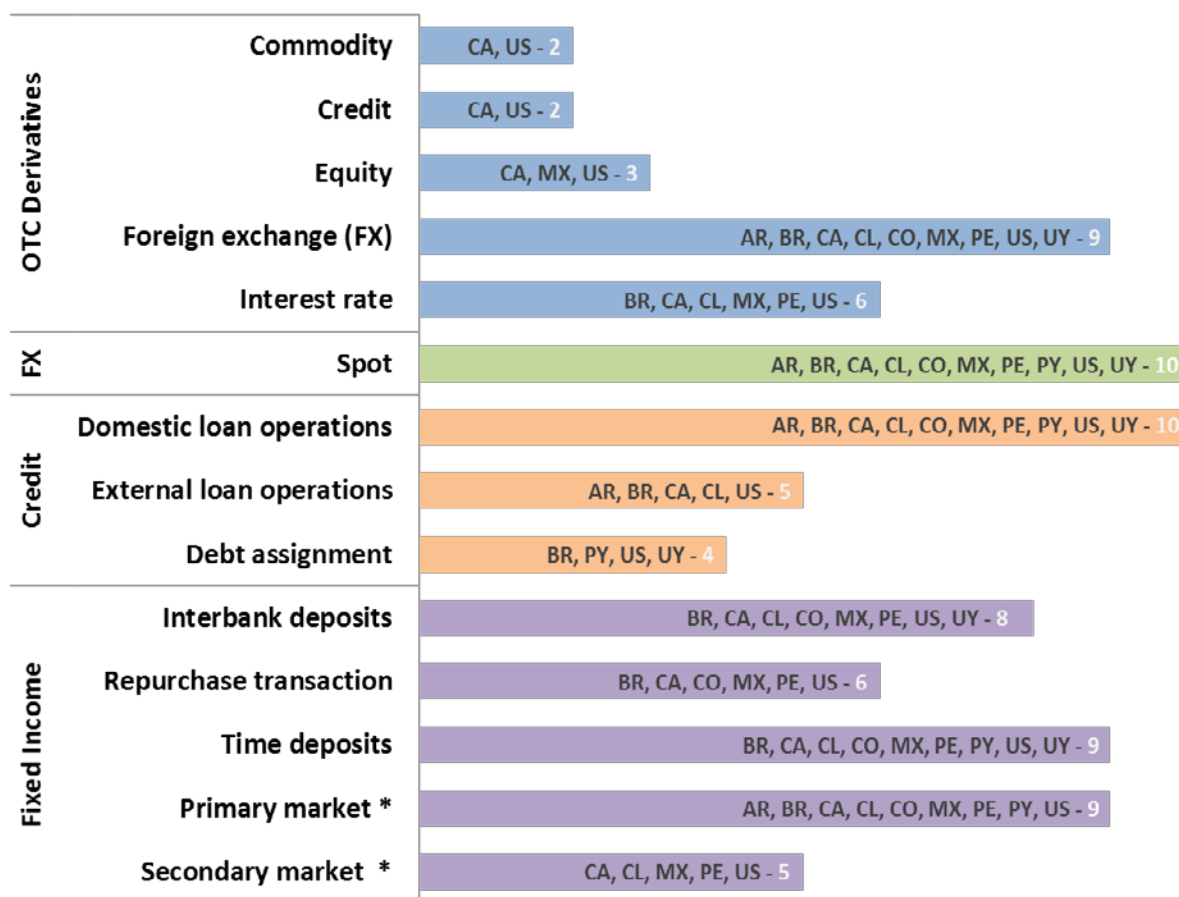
| | | |
|---|---|---|
| OTC Derivatives | Commodity | CA, US - 2 |
| | Credit | CA, US - 2 |
| | Equity | CA, MX, US - 3 |
| | Foreign exchange (FX) | AR, BR, CA, CL, CO, MX, PE, US, UY - 9 |
| | Interest rate | BR, CA, CL, MX, PE, US - 6 |
| FX | Spot | AR, BR, CA, CL, CO, MX, PE, PY, US, UY - 10 |
| Credit | Domestic loan operations | AR, BR, CA, CL, CO, MX, PE, PY, US, UY - 10 |
| | External loan operations | AR, BR, CA, CL, US - 5 |
| | Debt assignment | BR, PY, US, UY - 4 |
| Fixed Income | Interbank deposits | BR, CA, CL, CO, MX, PE, US, UY - 8 |
| | Repurchase transaction | BR, CA, CO, MX, PE, US - 6 |
| | Time deposits | BR, CA, CL, CO, MX, PE, PY, US, UY - 9 |
| | Primary market * | AR, BR, CA, CL, CO, MX, PE, PY, US - 9 |
| | Secondary market * | CA, CL, MX, PE, US - 5 |